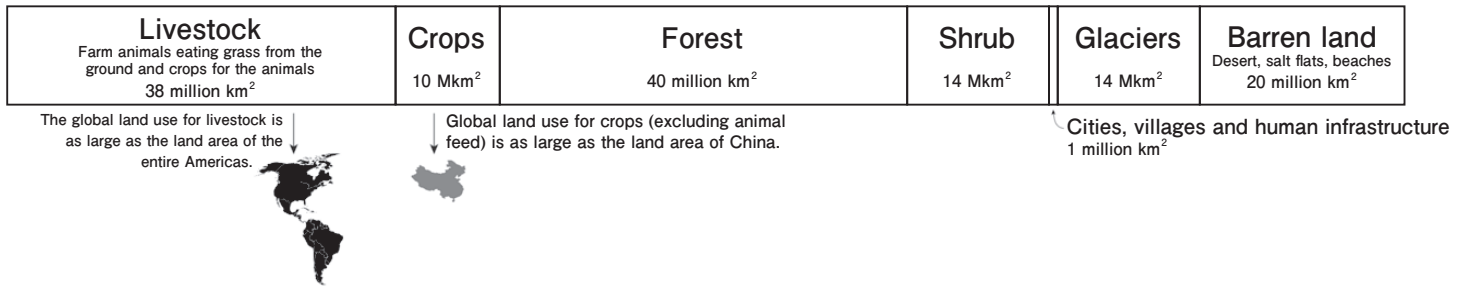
| Livestock<br>Farm animals eating grass from the ground and crops for the animals<br>38 million km$^2$ | Crops<br>10 Mkm$^2$ | Forest<br>40 million km$^2$ | Shrub<br>14 Mkm$^2$ | | Glaciers<br>14 Mkm$^2$ | Barren land<br>Desert, salt flats, beaches<br>20 million km$^2$ |
|---|---|---|---|---|---|---|

The global land use for livestock is as large as the land area of the entire Americas.

Global land use for crops (excluding animal feed) is as large as the land area of China.

Cities, villages and human infrastructure
1 million km$^2$